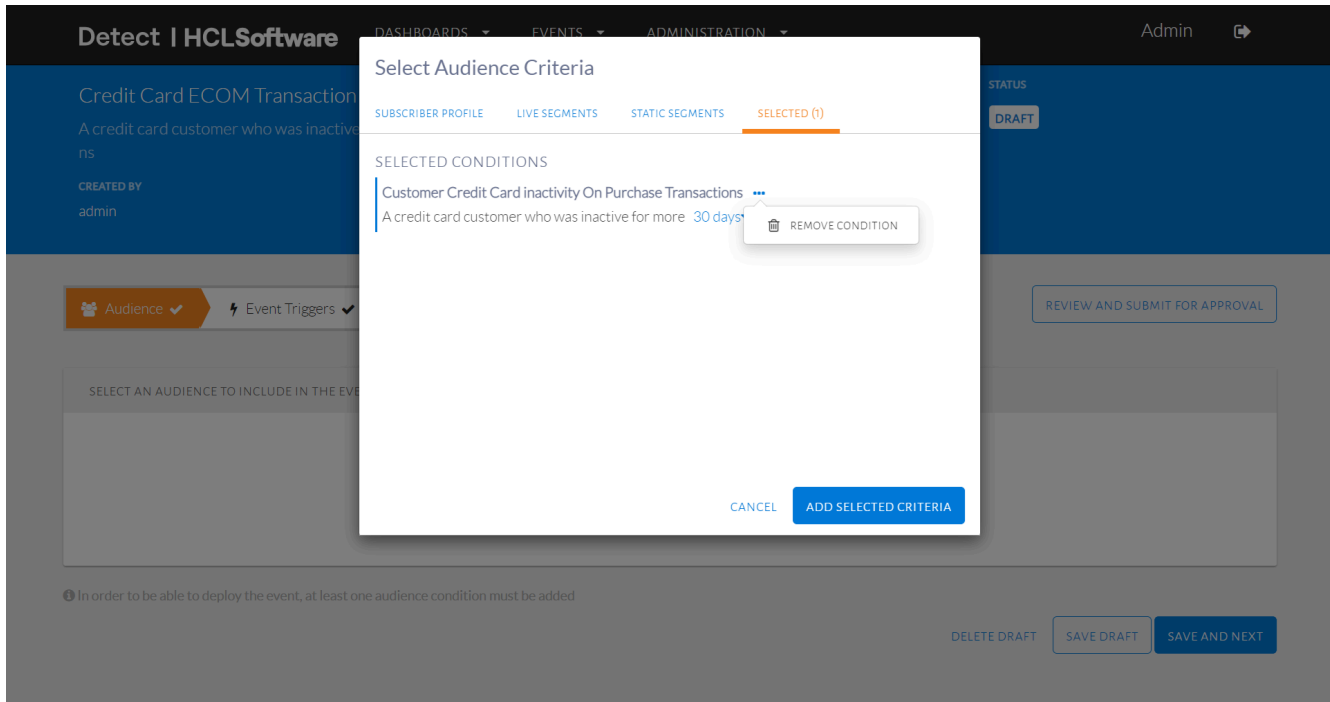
Detect | HCLSoftware DASHBOARDS EVENTS ADMINISTRATION Admin

Credit Card ECOM Transaction

A credit card customer who was inactive ns

CREATED BY
admin

STATUS
DRAFT

Select Audience Criteria

SUBSCRIBER PROFILE LIVE SEGMENTS STATIC SEGMENTS SELECTED (1)

SELECTED CONDITIONS

Customer Credit Card inactivity On Purchase Transactions •••

A credit card customer who was inactive for more 30 days

REMOVE CONDITION

CANCEL ADD SELECTED CRITERIA

Audience ✔ Event Triggers ✔

REVIEW AND SUBMIT FOR APPROVAL

SELECT AN AUDIENCE TO INCLUDE IN THE EVE

In order to be able to deploy the event, at least one audience condition must be added

DELETE DRAFT SAVE DRAFT SAVE AND NEXT